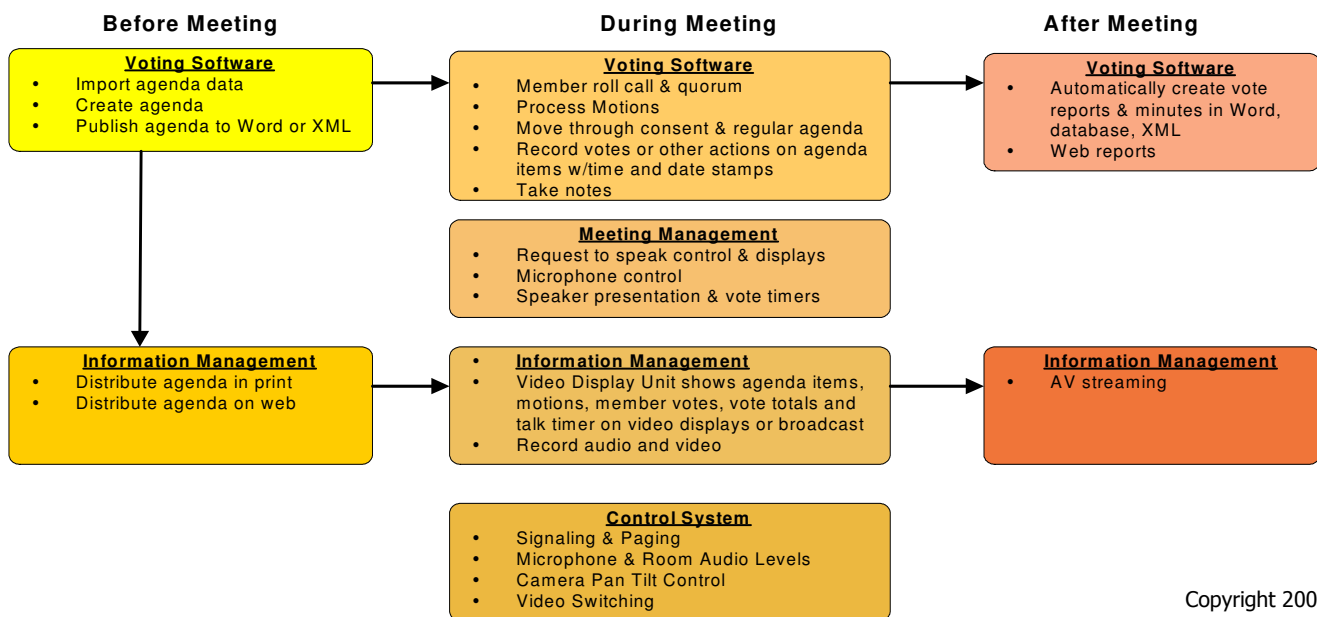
Before Meeting

Voting Software
- Import agenda data
- Create agenda
- Publish agenda to Word or XML

Information Management
- Distribute agenda in print
- Distribute agenda on web

During Meeting

Voting Software
- Member roll call & quorum
- Process Motions
- Move through consent & regular agenda
- Record votes or other actions on agenda items w/time and date stamps
- Take notes

Meeting Management
- Request to speak control & displays
- Microphone control
- Speaker presentation & vote timers

- Information Management
- Video Display Unit shows agenda items, motions, member votes, vote totals and talk timer on video displays or broadcast
- Record audio and video

Control System
- Signaling & Paging
- Microphone & Room Audio Levels
- Camera Pan Tilt Control
- Video Switching

After Meeting

Voting Software
- Automatically create vote reports & minutes in Word, database, XML
- Web reports

Information Management
- AV streaming

Copyright 200